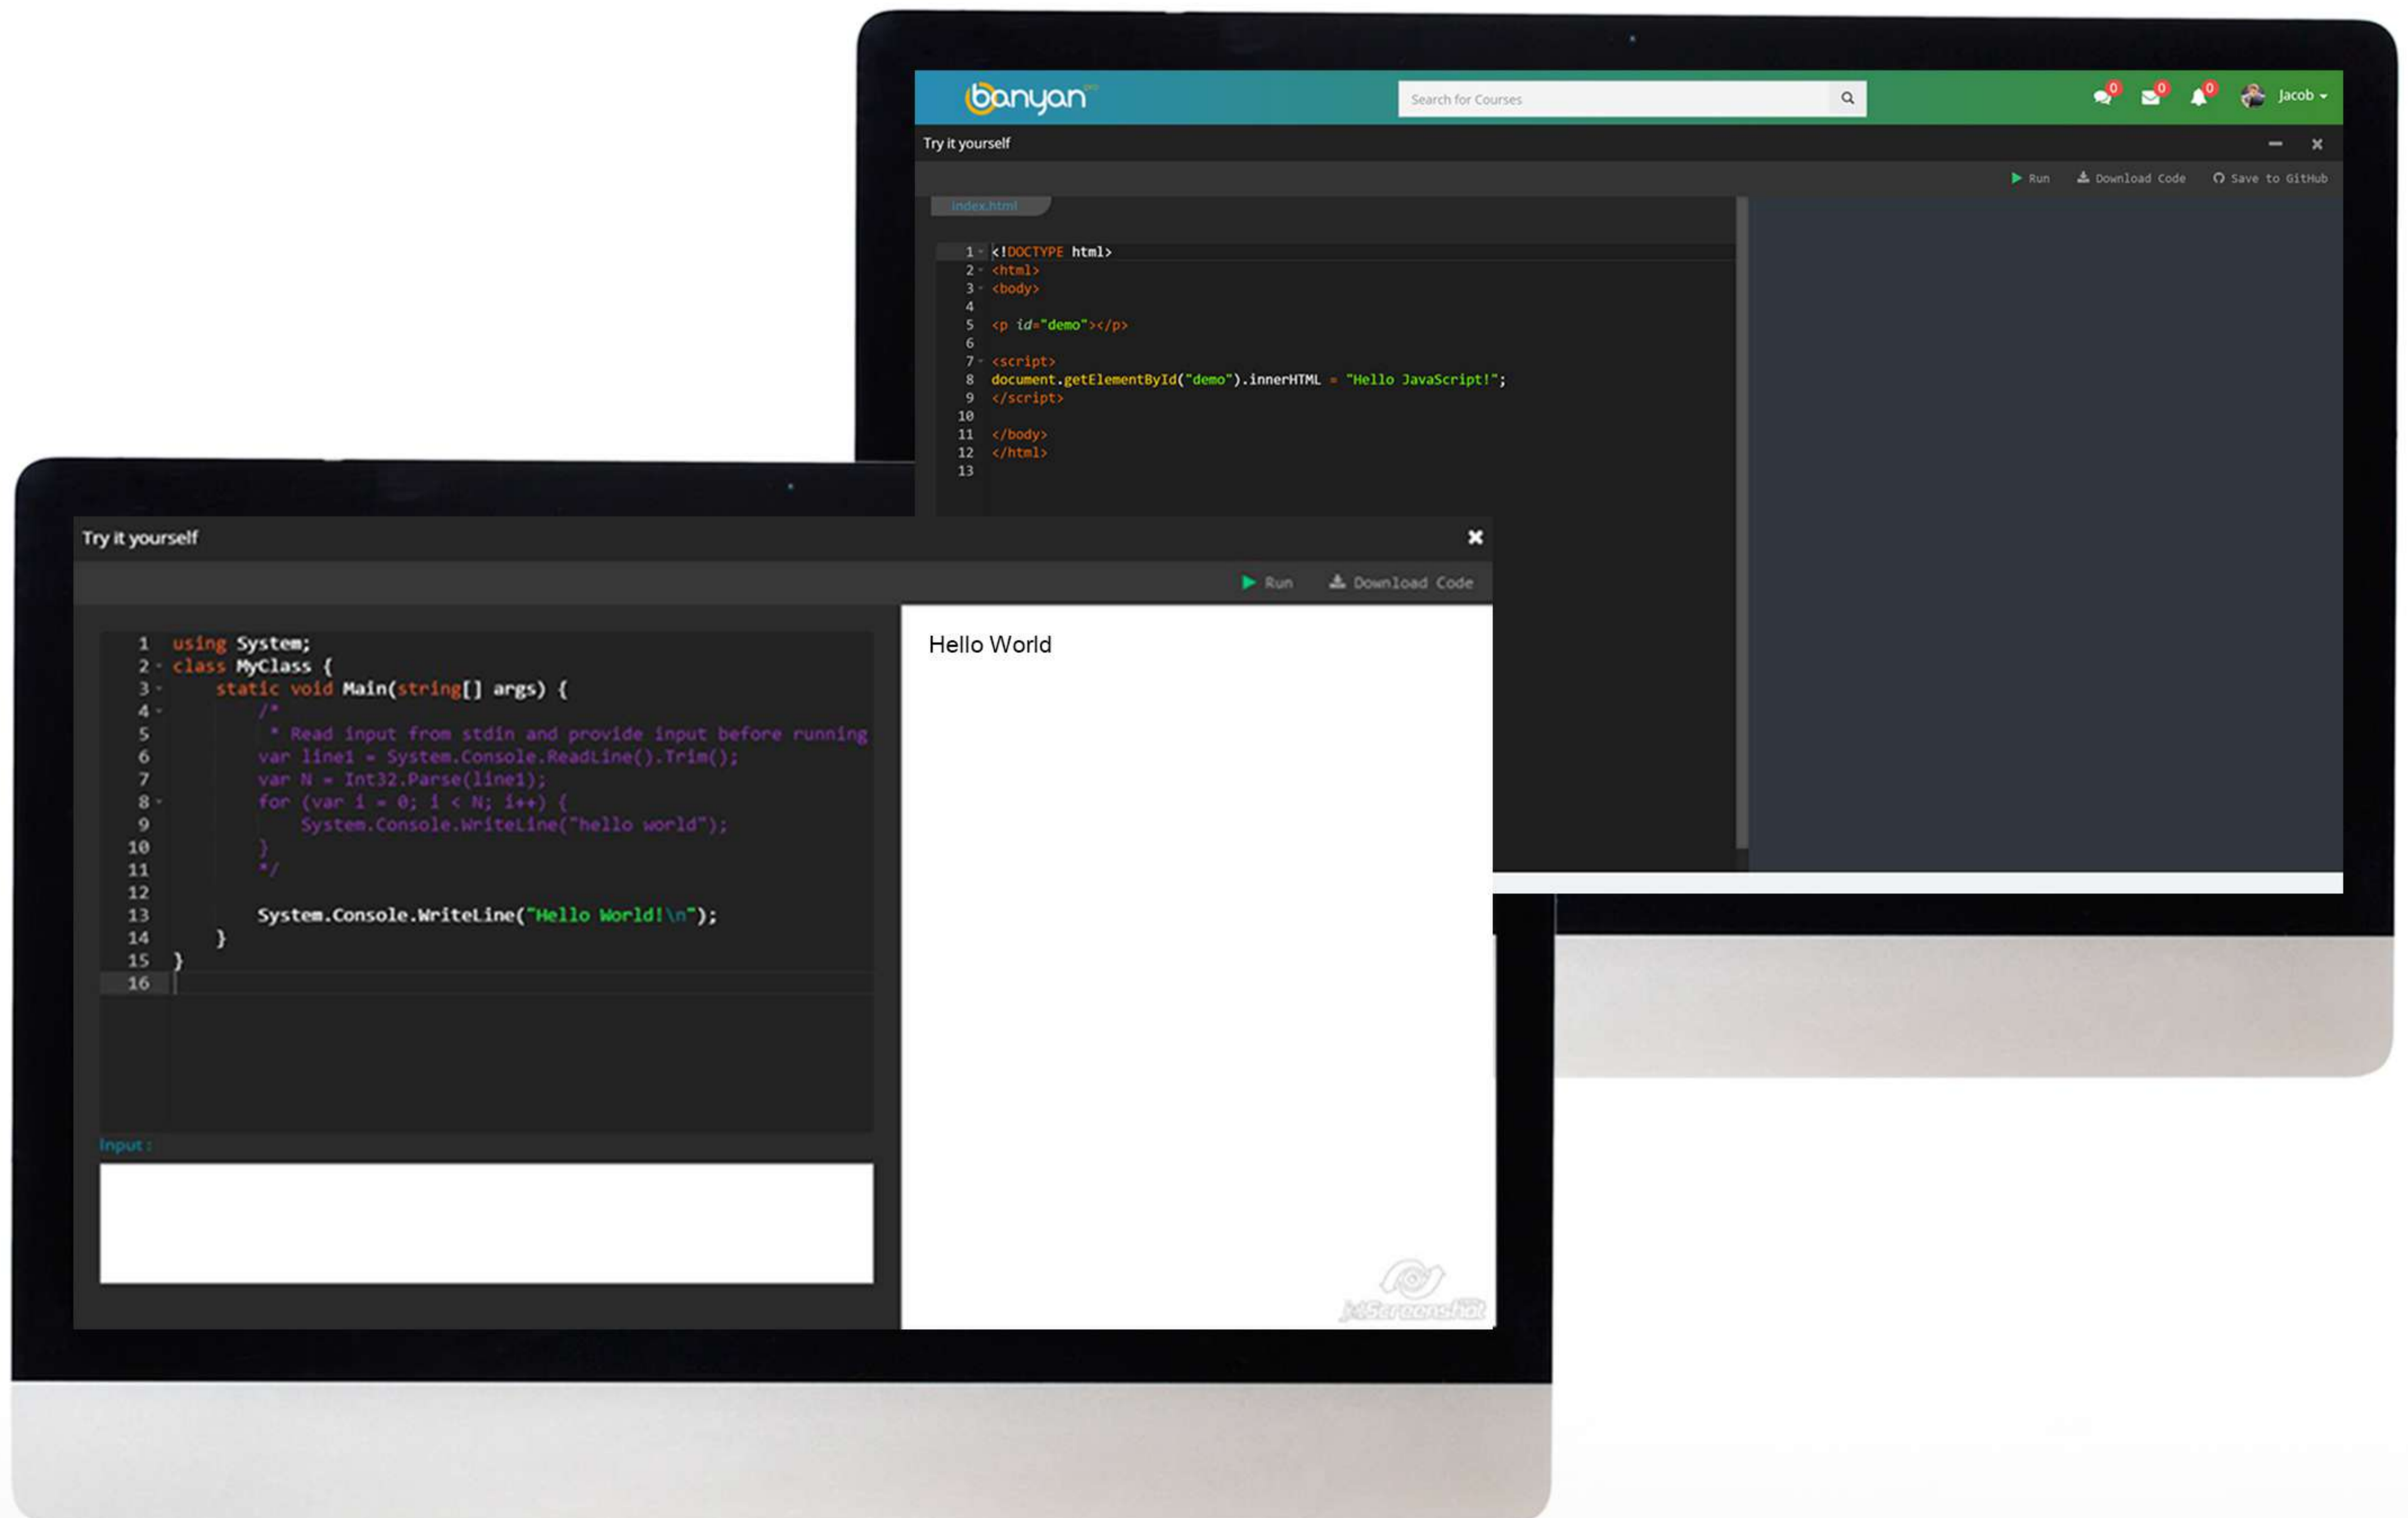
banyan

Search for Courses

0 0 0 Jacob

Try it yourself

Run Download Code Save to GitHub

index.html

1 <!DOCTYPE html>
2 <html>
3 <body>
4
5 <p id="demo"></p>
6
7 <script>
8 document.getElementById("demo").innerHTML = "Hello JavaScript!";
9 </script>
10
11 </body>
12 </html>
13

Try it yourself

Run Download Code

1 using System;
2 class MyClass {
3 static void Main(string[] args) {
4 /*
5 * Read input from stdin and provide input before running
6 var line1 = System.Console.ReadLine().Trim();
7 var N = Int32.Parse(line1);
8 for (var i = 0; i < N; i++) {
9 System.Console.WriteLine("hello world");
10 }
11 */
12
13 System.Console.WriteLine("Hello World!\n");
14 }
15 }
16

Input :

Hello World

JetScreenshot